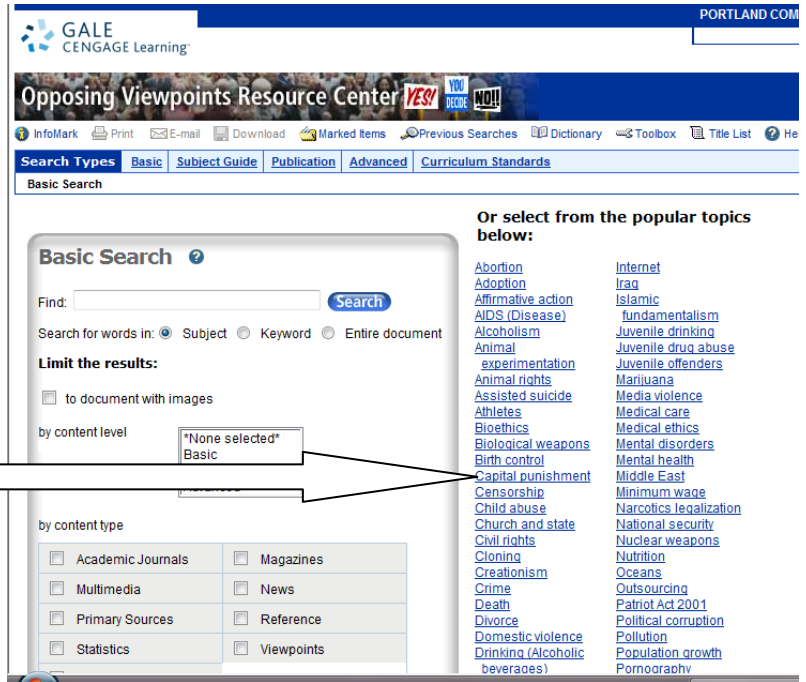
GALE CENGAGE Learning

PORTLAND COM

Opposing Viewpoints Resource Center YES! YOU DECIDE NO!

InfoMark Print E-mail Download Marked Items Previous Searches Dictionary Toolbox Title List He

Search Types Basic Subject Guide Publication Advanced Curriculum Standards

Basic Search

Basic Search

Find: Search

Search for words in: Subject Keyword Entire document

Limit the results:

to document with images

by content level

*None selected*
Basic
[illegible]

by content type

| Academic Journals | Magazines |
|---|---|
| Multimedia | News |
| Primary Sources | Reference |
| Statistics | Viewpoints |

Or select from the popular topics below:

Abortion
Adoption
Affirmative action
AIDS (Disease)
Alcoholism
Animal experimentation
Animal rights
Assisted suicide
Athletes
Bioethics
Biological weapons
Birth control
Capital punishment
Censorship
Child abuse
Church and state
Civil rights
Cloning
Creationism
Crime
Death
Divorce
Domestic violence
Drinking (Alcoholic beverages)

Internet
Iraq
Islamic fundamentalism
Juvenile drinking
Juvenile drug abuse
Juvenile offenders
Marijuana
Media violence
Medical care
Medical ethics
Mental disorders
Mental health
Middle East
Minimum wage
Narcotics legalization
National security
Nuclear weapons
Nutrition
Oceans
Outsourcing
Patriot Act 2001
Political corruption
Pollution
Population growth
Pornography